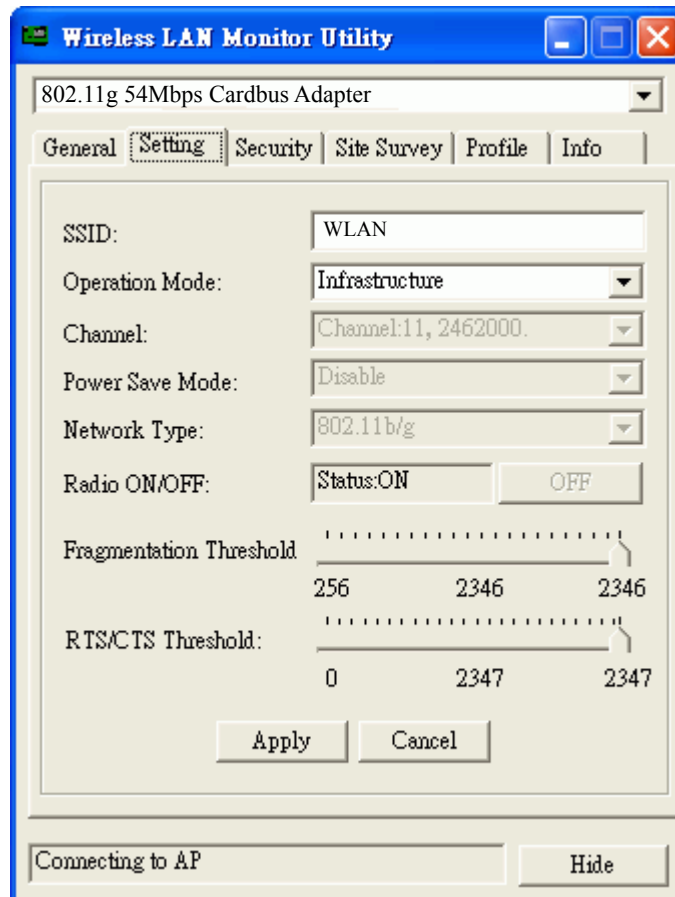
Wireless LAN Monitor Utility

802.11g 54Mbps Cardbus Adapter

General | Setting | Security | Site Survey | Profile | Info

SSID: WLAN

Operation Mode: Infrastructure

Channel: Channel:11, 2462000.

Power Save Mode: Disable

Network Type: 802.11b/g

Radio ON/OFF: Status:ON OFF

Fragmentation Threshold

256 2346 2346

RTS/CTS Threshold:

0 2347 2347

Apply Cancel

Connecting to AP

Hide